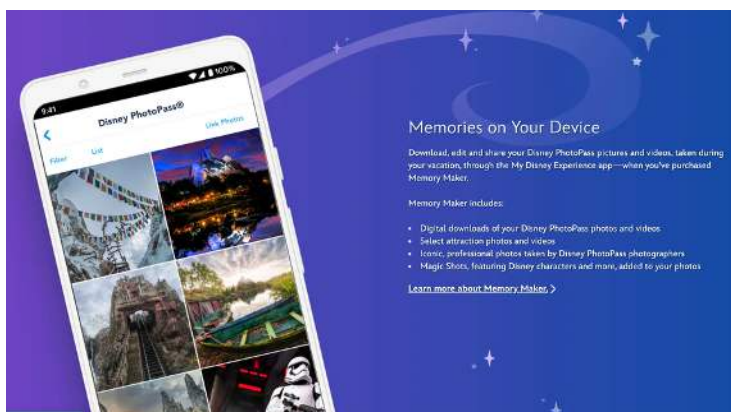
9:41
100%
Disney PhotoPass®
Link Photos
Filter
List

Memories on Your Device

Download, edit and share your Disney PhotoPass pictures and videos, taken during your vacation, through the My Disney Experience app—when you've purchased Memory Maker.

Memory Maker includes:

- Digital downloads of your Disney PhotoPass photos and videos
- Select attraction photos and videos
- Iconic, professional photos taken by Disney PhotoPass photographers
- Magic Shots, featuring Disney characters and more, added to your photos

Learn more about Memory Maker.